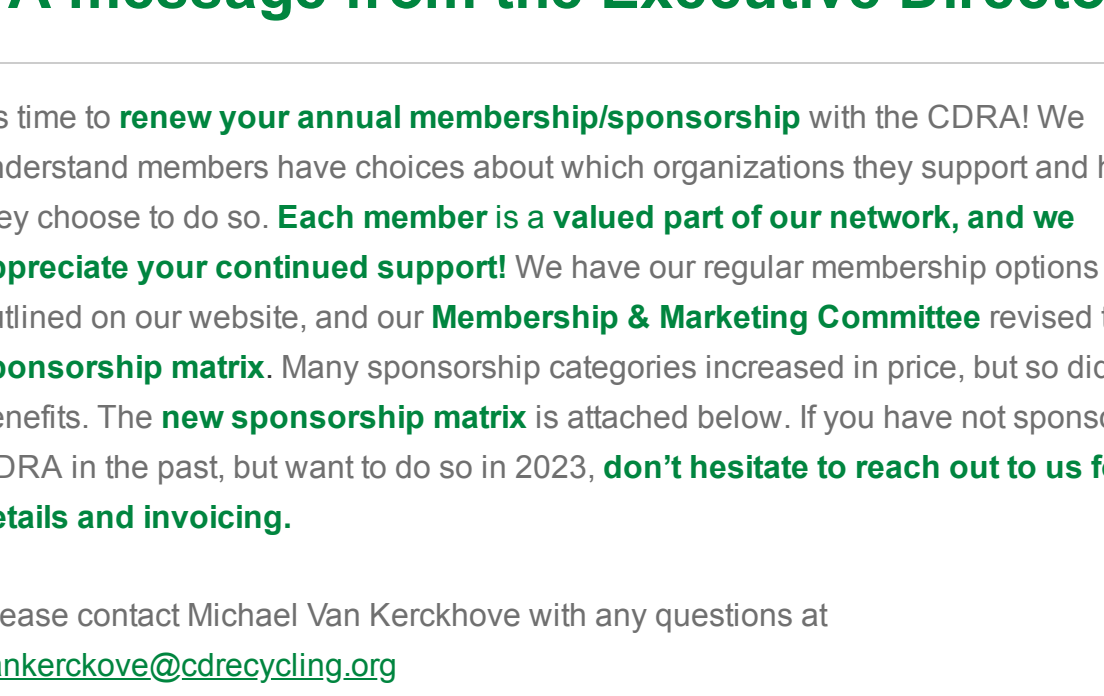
A message from the Executive Directo

s time to renew your annual membership/sponsorship with the CDRA! We nderstand members have choices about which organizations they support and h ey choose to do so. Each member is a valued part of our network, and we ppreciate your continued support! We have our regular membership options utlined on our website, and our Membership & Marketing Committee revised t ponsorship matrix. Many sponsorship categories increased in price, but so dic enefits. The new sponsorship matrix is attached below. If you have not sponso DRA in the past, but want to do so in 2023, don't hesitate to reach out to us fo etails and invoicing.

ease contact Michael Van Kerckhove with any questions at ankerckove@cdrecycling.org